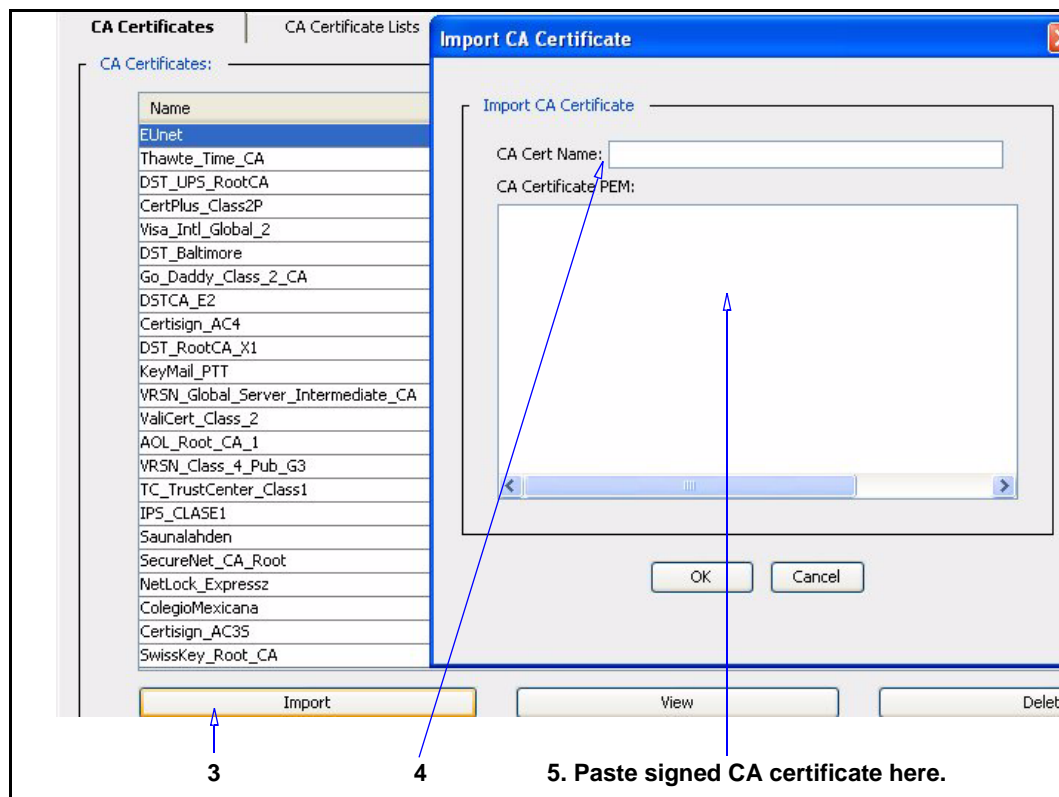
CA Certificates | CA Certificate Lists

CA Certificates:

| Name |
|---|
| EUnet |
| Thawte_Time_CA |
| DST_UPS_RootCA |
| CertPlus_Class2P |
| Visa_Intl_Global_2 |
| DST_Baltimore |
| Go_Daddy_Class_2_CA |
| DSTCA_E2 |
| Certisign_AC4 |
| DST_RootCA_X1 |
| KeyMail_PTT |
| VRSN_Global_Server_Intermediate_CA |
| ValiCert_Class_2 |
| AOL_Root_CA_1 |
| VRSN_Class_4_Pub_G3 |
| TC_TrustCenter_Class1 |
| IPS_CLASE1 |
| Saunalahden |
| SecureNet_CA_Root |
| NetLock_Expressz |
| ColegioMexicana |
| Certisign_AC3S |
| SwissKey_Root_CA |

Import CA Certificate

Import CA Certificate

CA Cert Name:

CA Certificate PEM:

OK Cancel

Import View Delet

3 4 5. Paste signed CA certificate here.